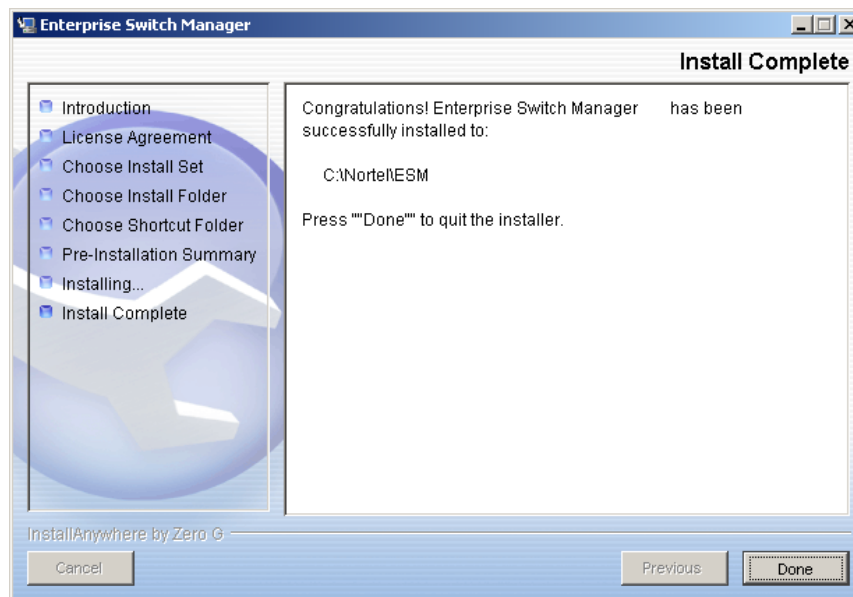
Enterprise Switch Manager

Install Complete

Introduction
License Agreement
Choose Install Set
Choose Install Folder
Choose Shortcut Folder
Pre-Installation Summary
Installing...
Install Complete

Congratulations! Enterprise Switch Manager has been successfully installed to:

C:\Nortel\ESM

Press ""Done"" to quit the installer.

InstallAnywhere by Zero G

Cancel

Previous

Done